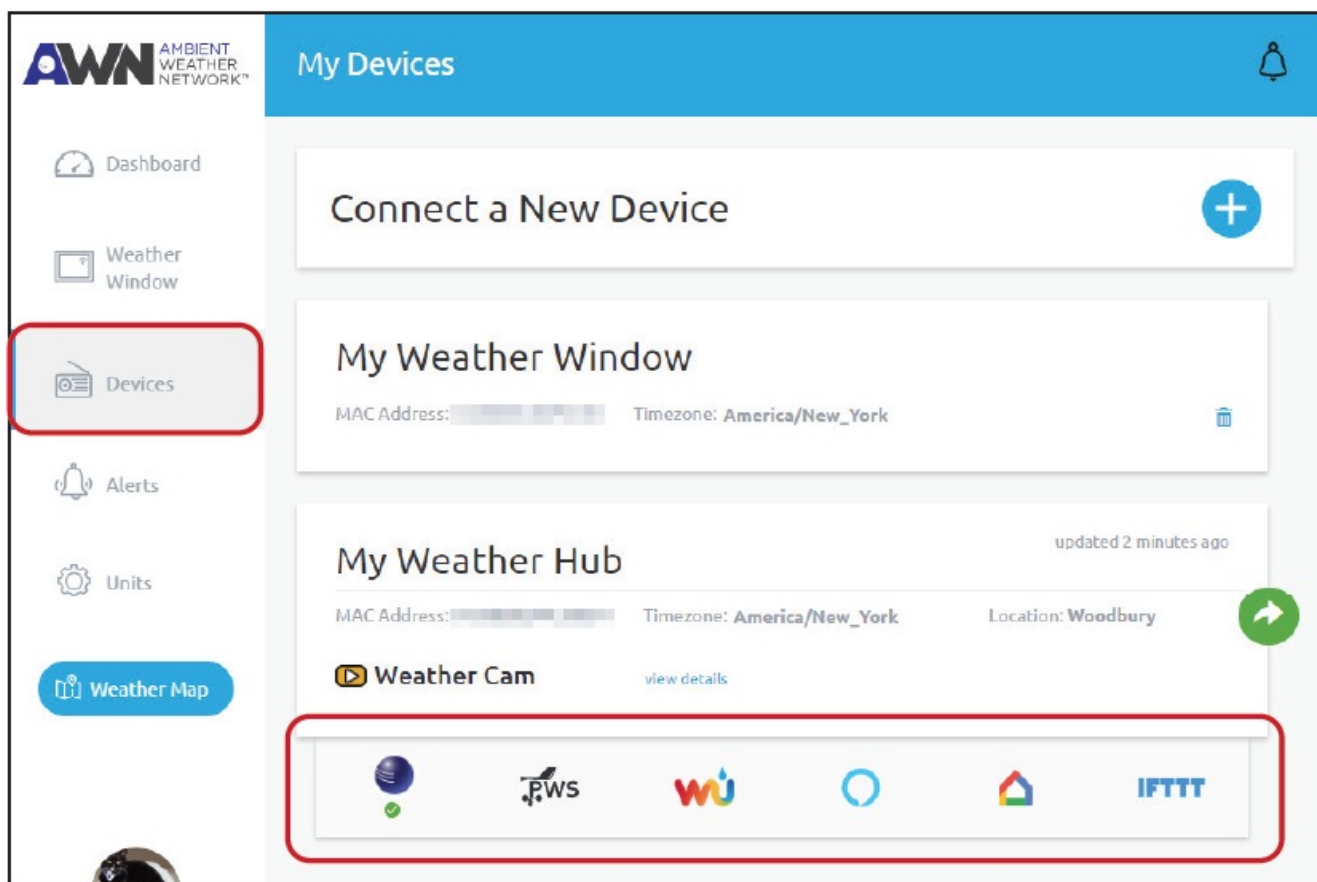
AWN AMBIENT WEATHER NETWORK™

My Devices

Dashboard

Weather Window

Devices

Alerts

Units

Weather Map

Connect a New Device

My Weather Window

MAC Address: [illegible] Timezone: America/New_York

My Weather Hub

updated 2 minutes ago

MAC Address: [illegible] Timezone: America/New_York Location: Woodbury

Weather Cam

view details

PWS

WU

IFTTT